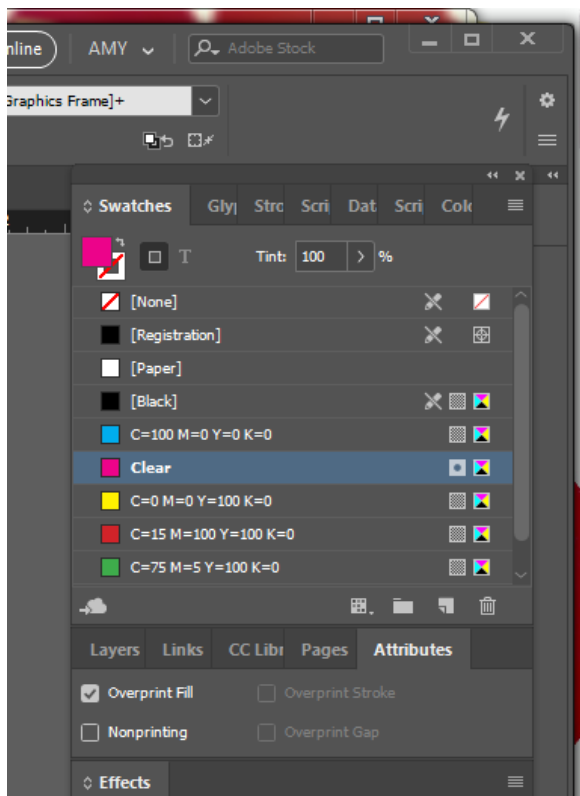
nline
AMY
Adobe Stock
Graphics Frame]+
Swatches Gly Stro Scri Dat Scri Colo
Tint: 100 %
[None]
[Registration]
[Paper]
[Black]
C=100 M=0 Y=0 K=0
Clear
C=0 M=0 Y=100 K=0
C=15 M=100 Y=100 K=0
C=75 M=5 Y=100 K=0
Layers Links CC Libr Pages Attributes
Overprint Fill
Overprint Stroke
Nonprinting
Overprint Gap
Effects